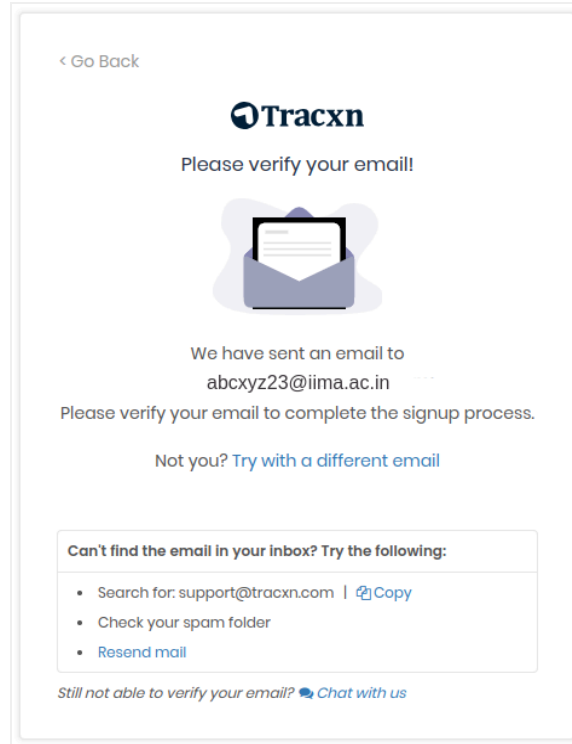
< Go Back

Tracxn

Please verify your email!

We have sent an email to
abcxyz23@iima.ac.in
Please verify your email to complete the signup process.

Not you? Try with a different email

Can't find the email in your inbox? Try the following:

- Search for: support@tracxn.com | Copy
- Check your spam folder
- Resend mail

Still not able to verify your email? Chat with us